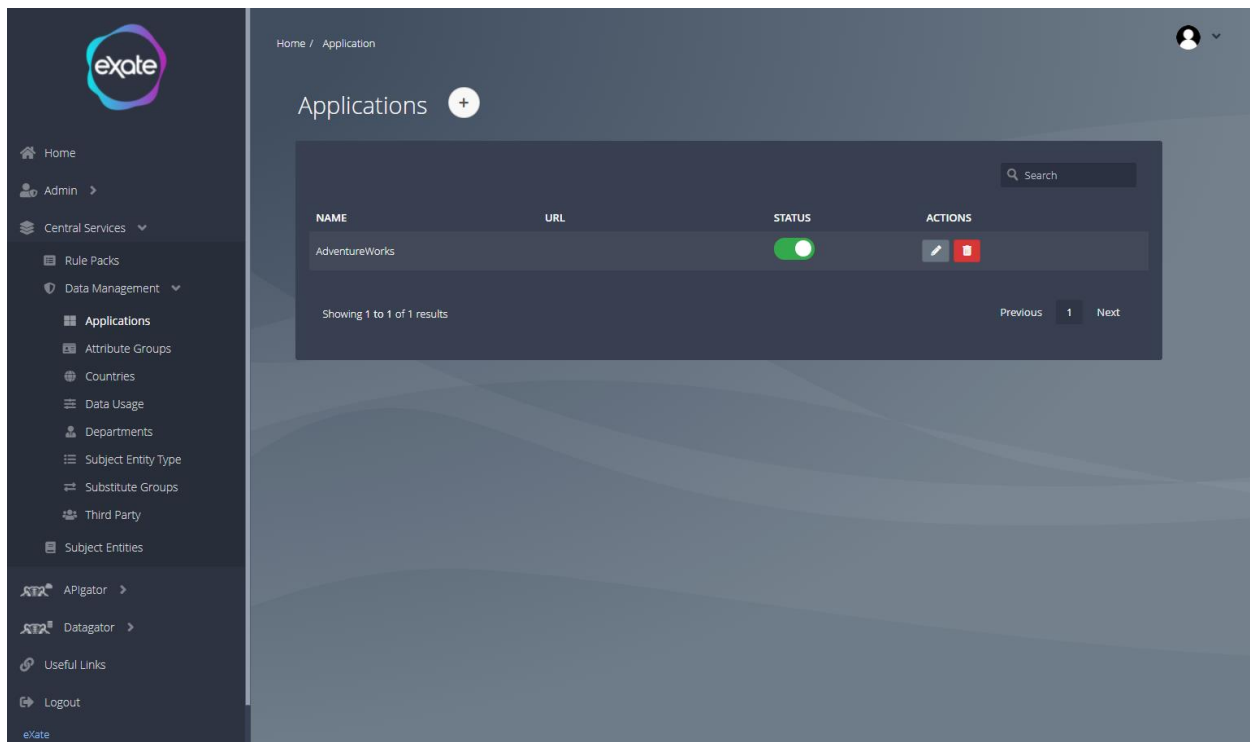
exate

Home
Admin
Central Services
Rule Packs
Data Management
Applications
Attribute Groups
Countries
Data Usage
Departments
Subject Entity Type
Substitute Groups
Third Party
Subject Entities
APIgator
Datagator
Useful Links
Logout
eXate

Home / Application

Applications +

Search

| NAME | URL | STATUS | ACTIONS |
|---|---|---|---|
| AdventureWorks | | | |

Showing 1 to 1 of 1 results

Previous 1 Next